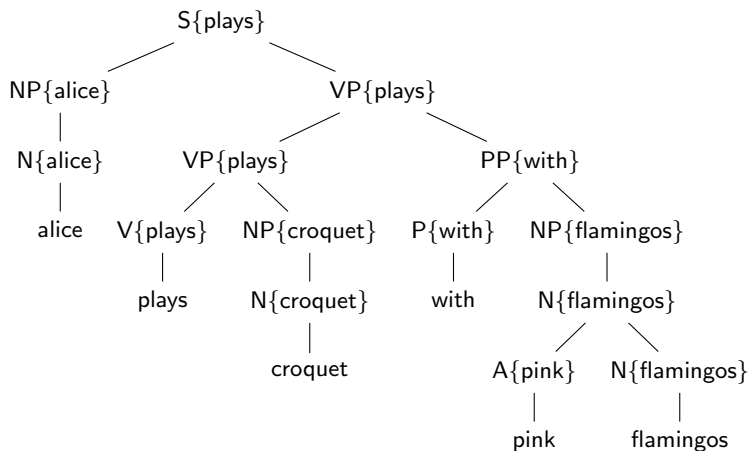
S{plays}

NP{alice}

VP{plays}

N{alice}

VP{plays}

PP{with}

alice

V{plays}

NP{croquet}

P{with}

NP{flamingos}

plays

N{croquet}

with

N{flamingos}

croquet

A{pink}

N{flamingos}

pink

flamingos